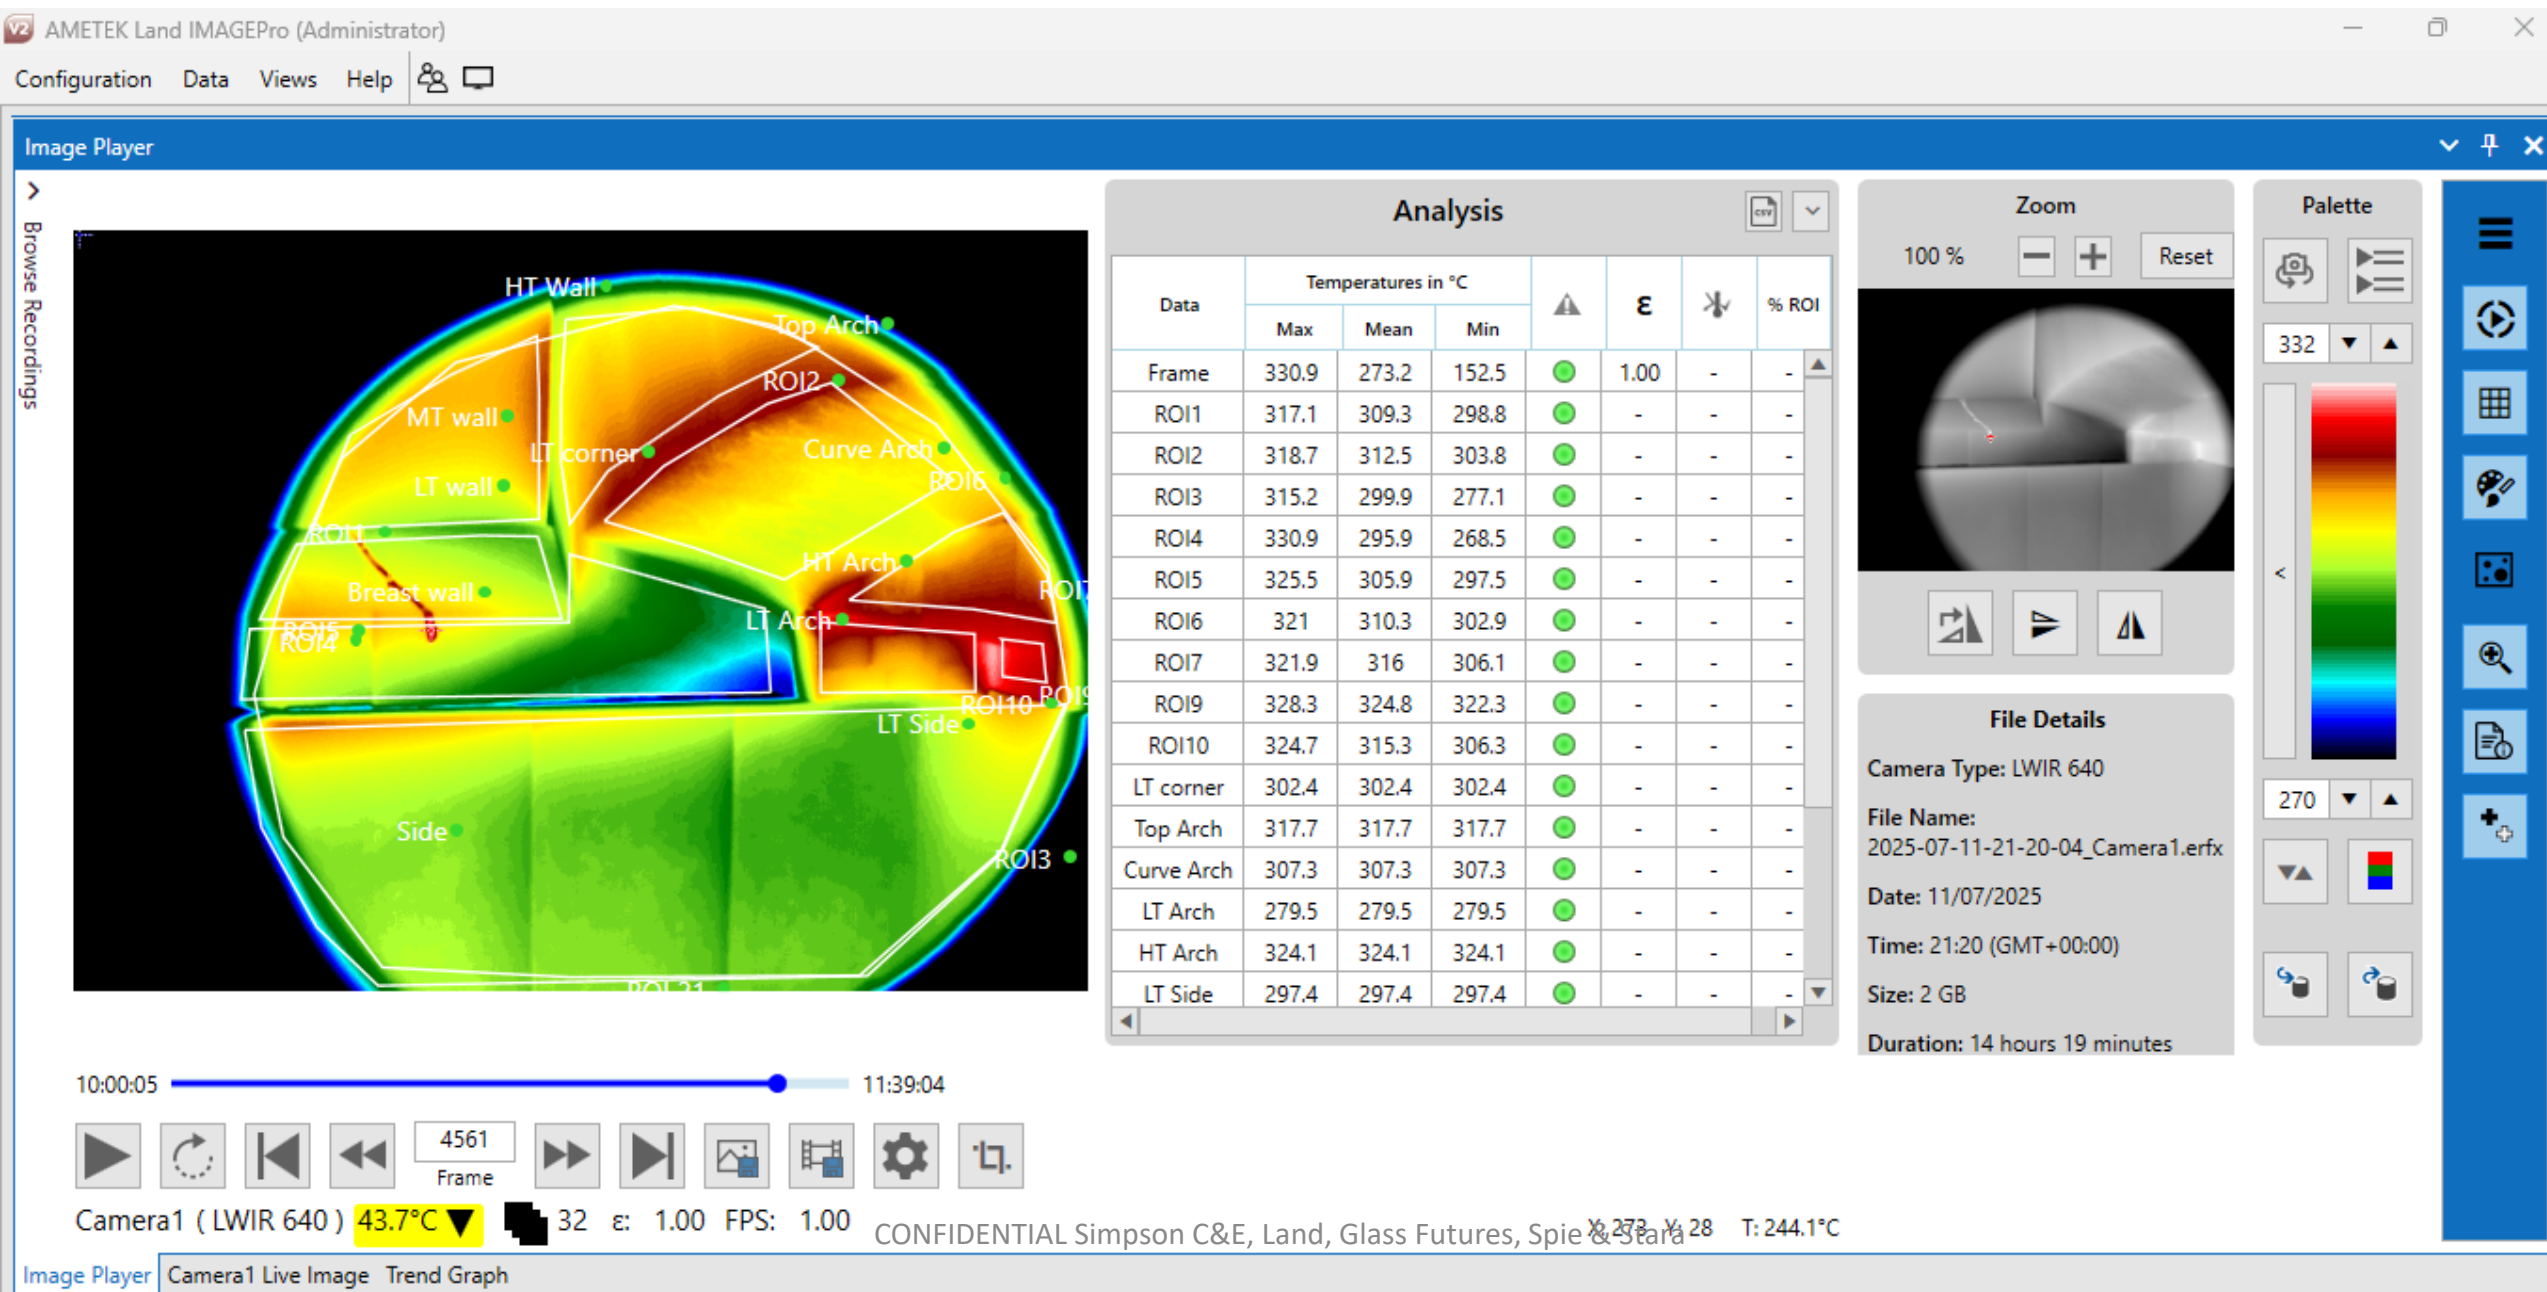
AMETEK Land IMAGEPro (Administrator)

Configuration Data Views Help

Image Player

Browse Recordings

HT Wall
Top Arch
ROI2
MT wall
LT corner
Curve Arch
LT wall
ROI6
ROI1
HT Arch
Breast wall
ROI7
LT Arch
ROI5
ROI4
ROI10
ROI9
LT Side
Side
ROI3
ROI21

Analysis

| Data | Temperatures in °C Max | Mean | Min | | ε | | % ROI |
|---|---|---|---|---|---|---|---|
| Frame | 330.9 | 273.2 | 152.5 | | 1.00 | - | - |
| ROI1 | 317.1 | 309.3 | 298.8 | | - | - | - |
| ROI2 | 318.7 | 312.5 | 303.8 | | - | - | - |
| ROI3 | 315.2 | 299.9 | 277.1 | | - | - | - |
| ROI4 | 330.9 | 295.9 | 268.5 | | - | - | - |
| ROI5 | 325.5 | 305.9 | 297.5 | | - | - | - |
| ROI6 | 321 | 310.3 | 302.9 | | - | - | - |
| ROI7 | 321.9 | 316 | 306.1 | | - | - | - |
| ROI9 | 328.3 | 324.8 | 322.3 | | - | - | - |
| ROI10 | 324.7 | 315.3 | 306.3 | | - | - | - |
| LT corner | 302.4 | 302.4 | 302.4 | | - | - | - |
| Top Arch | 317.7 | 317.7 | 317.7 | | - | - | - |
| Curve Arch | 307.3 | 307.3 | 307.3 | | - | - | - |
| LT Arch | 279.5 | 279.5 | 279.5 | | - | - | - |
| HT Arch | 324.1 | 324.1 | 324.1 | | - | - | - |
| LT Side | 297.4 | 297.4 | 297.4 | | - | - | - |

Zoom
100 %
Reset

Palette
332
270

File Details
Camera Type: LWIR 640
File Name: 2025-07-11-21-20-04_Camera1.erfx
Date: 11/07/2025
Time: 21:20 (GMT+00:00)
Size: 2 GB
Duration: 14 hours 19 minutes

10:00:05
11:39:04
4561
Frame

Camera1 ( LWIR 640 ) 43.7°C 32 ε: 1.00 FPS: 1.00 CONFIDENTIAL Simpson C&E, Land, Glass Futures, Spie & Stara X: 273 Y: 28 T: 244.1°C

Image Player Camera1 Live Image Trend Graph